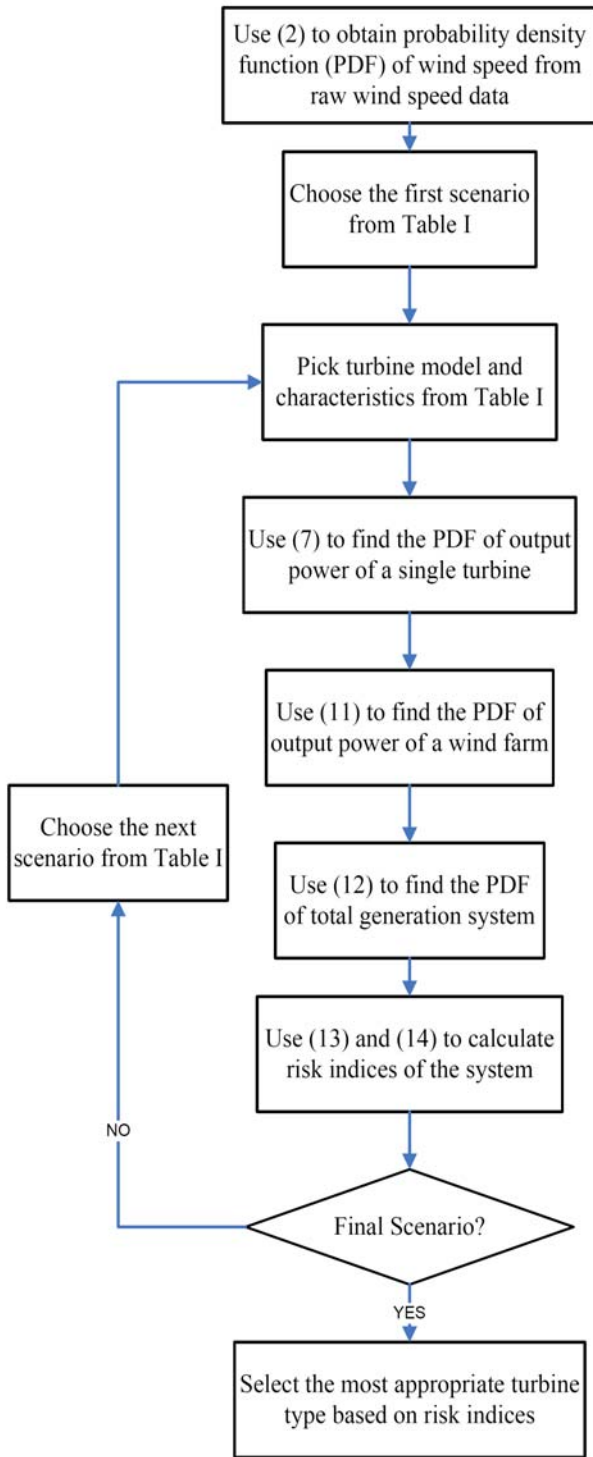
Use (2) to obtain probability density function (PDF) of wind speed from raw wind speed data

Choose the first scenario from Table I

Pick turbine model and characteristics from Table I

Use (7) to find the PDF of output power of a single turbine

Use (11) to find the PDF of output power of a wind farm

Choose the next scenario from Table I

Use (12) to find the PDF of total generation system

Use (13) and (14) to calculate risk indices of the system

NO

Final Scenario?

YES

Select the most appropriate turbine type based on risk indices